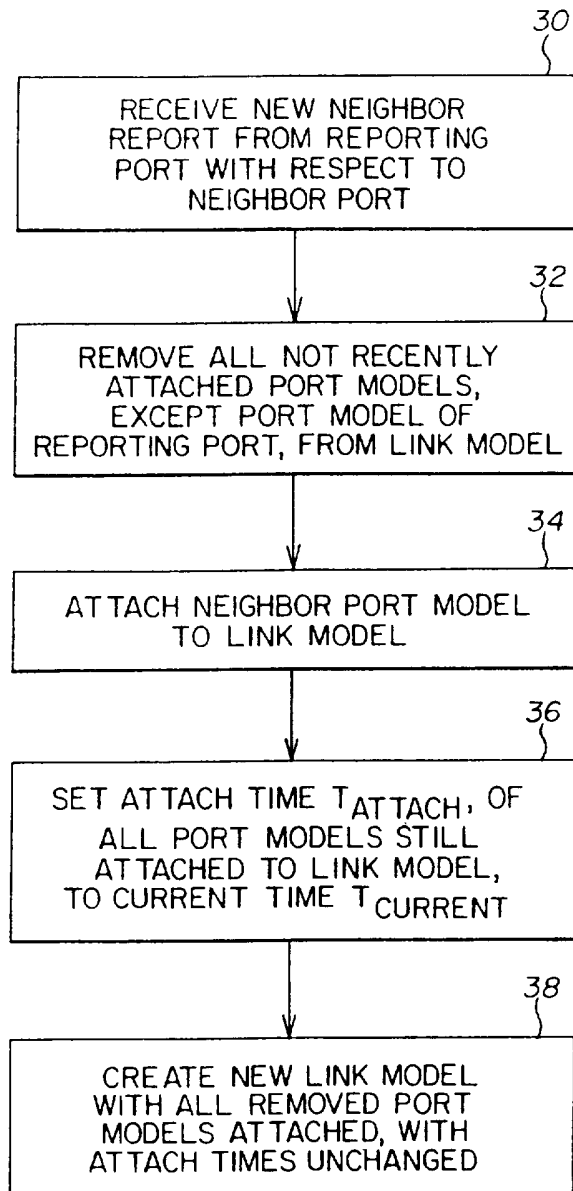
30

RECEIVE NEW NEIGHBOR REPORT FROM REPORTING PORT WITH RESPECT TO NEIGHBOR PORT

32

REMOVE ALL NOT RECENTLY ATTACHED PORT MODELS, EXCEPT PORT MODEL OF REPORTING PORT, FROM LINK MODEL

34

ATTACH NEIGHBOR PORT MODEL TO LINK MODEL

36

SET ATTACH TIME $T_{ATTACH}$, OF ALL PORT MODELS STILL ATTACHED TO LINK MODEL, TO CURRENT TIME $T_{CURRENT}$

38

CREATE NEW LINK MODEL WITH ALL REMOVED PORT MODELS ATTACHED, WITH ATTACH TIMES UNCHANGED